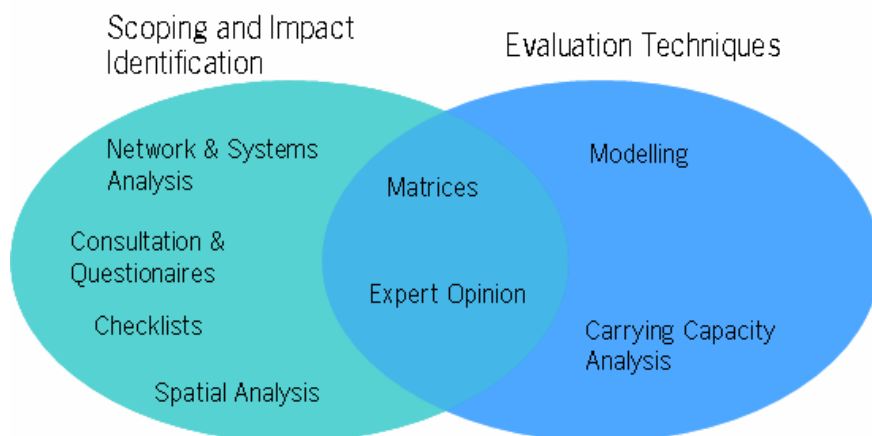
Scoping and Impact Identification

Evaluation Techniques

Network & Systems Analysis

Consultation & Questionaires

Checklists

Spatial Analysis

Matrices

Expert Opinion

Modelling

Carrying Capacity Analysis